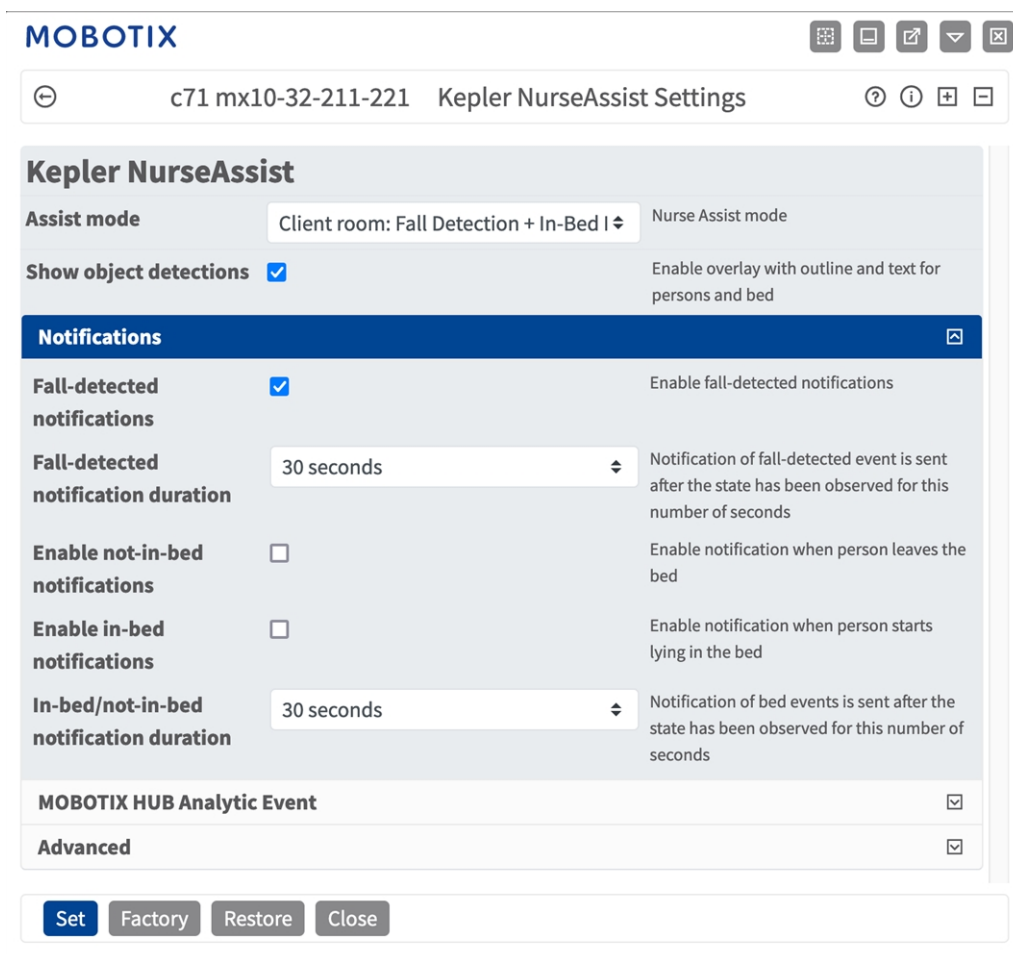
MOBOTIX

c71 mx10-32-211-221 Kepler NurseAssist Settings

Kepler NurseAssist

| | | |
|---|---|---|
| Assist mode | Client room: Fall Detection + In-Bed I | Nurse Assist mode |
| Show object detections | ☑ | Enable overlay with outline and text for persons and bed |

Notifications

| | | |
|---|---|---|
| Fall-detected notifications | ☑ | Enable fall-detected notifications |
| Fall-detected notification duration | 30 seconds | Notification of fall-detected event is sent after the state has been observed for this number of seconds |
| Enable not-in-bed notifications | ☐ | Enable notification when person leaves the bed |
| Enable in-bed notifications | ☐ | Enable notification when person starts lying in the bed |
| In-bed/not-in-bed notification duration | 30 seconds | Notification of bed events is sent after the state has been observed for this number of seconds |

MOBOTIX HUB Analytic Event

Advanced

Set Factory Restore Close